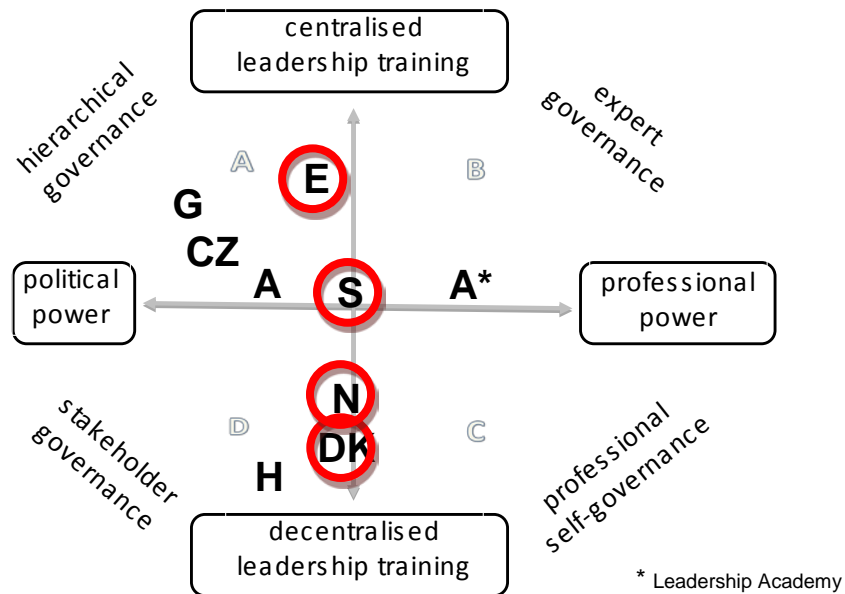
centralised leadership training

hierarchical governance

expert governance

A

E

B

G

CZ

political power

A

S

A*

professional power

N

stakeholder governance

D

DK

C

professional self-governance

H

decentralised leadership training

* Leadership Academy